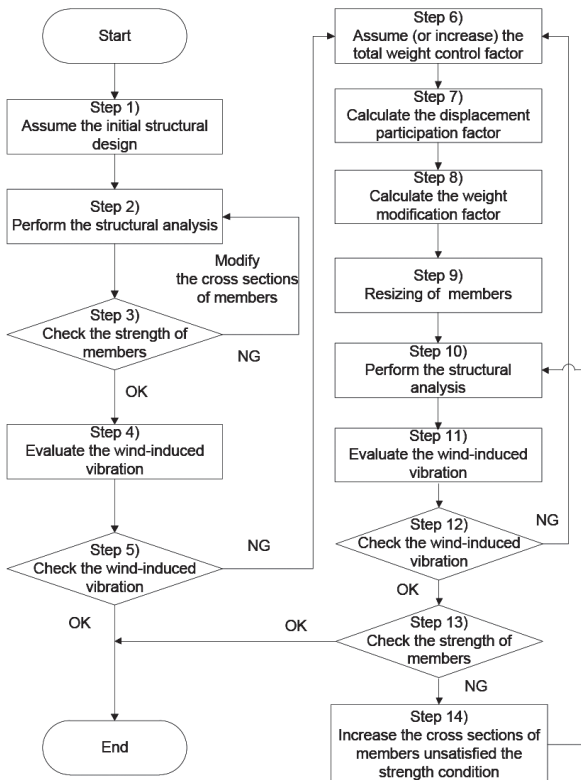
Start

Step 1)
Assume the initial structural design

Step 2)
Perform the structural analysis

Modify the cross sections of members

Step 3)
Check the strength of members

NG

OK

Step 4)
Evaluate the wind-induced vibration

Step 5)
Check the wind-induced vibration

NG

OK

End

Step 6)
Assume (or increase) the total weight control factor

Step 7)
Calculate the displacement participation factor

Step 8)
Calculate the weight modification factor

Step 9)
Resizing of members

Step 10)
Perform the structural analysis

Step 11)
Evaluate the wind-induced vibration

Step 12)
Check the wind-induced vibration

NG

OK

Step 13)
Check the strength of members

OK

NG

Step 14)
Increase the cross sections of members unsatisfied the strength condition